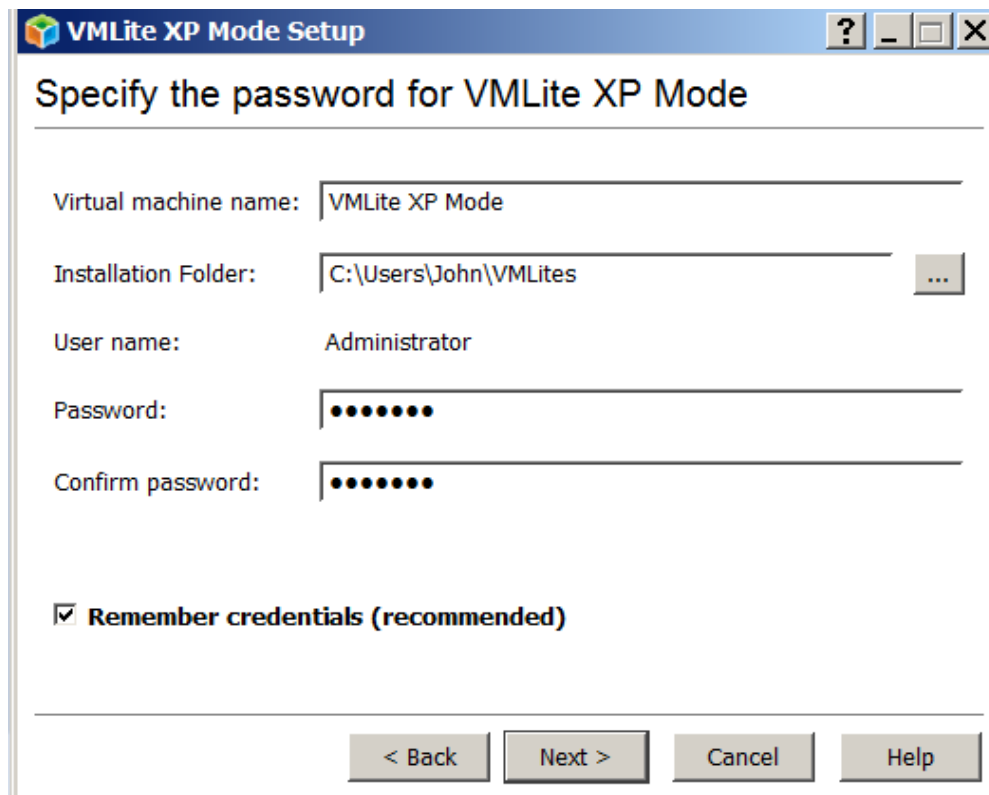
VMLite XP Mode Setup

?

Specify the password for VMLite XP Mode

Virtual machine name: VMLite XP Mode

Installation Folder: C:\Users\John\VMLites ...

User name: Administrator

Password: •••••••

Confirm password: •••••••

☑ Remember credentials (recommended)

< Back   Next >   Cancel   Help